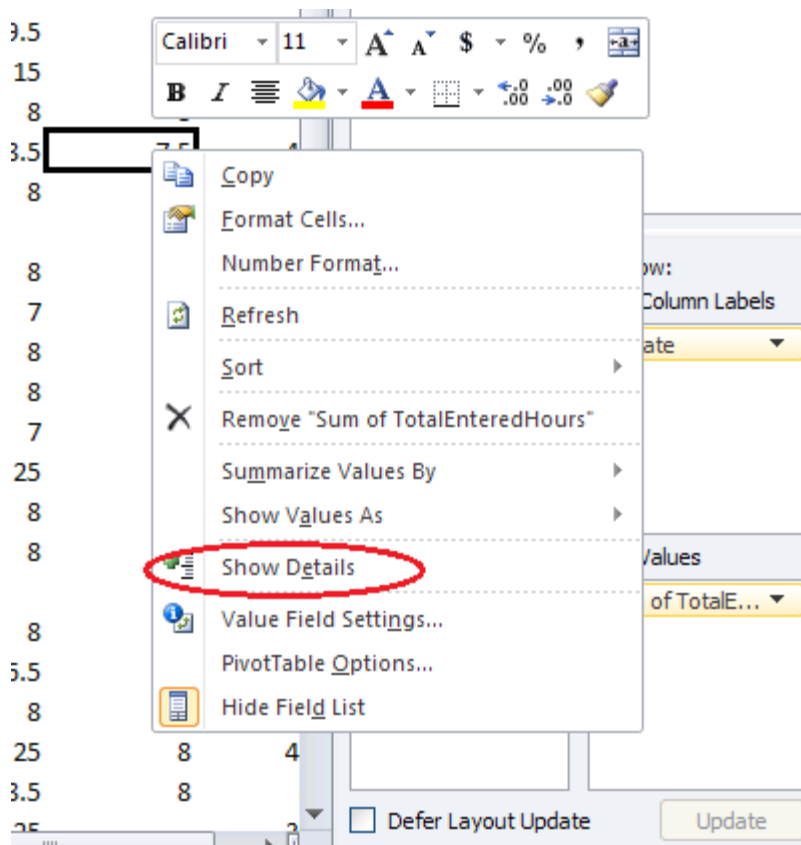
9.5
15
8
3.5 7.5 4
8

8
7
8
8
7
25
8
8

8
5.5
8
25 8 4
3.5 8

Calibri 11 $ % ,
B I A

Copy
Format Cells...
Number Format...
Refresh
Sort
Remove "Sum of TotalEnteredHours"
Summarize Values By
Show Values As
Show Details
Value Field Settings...
PivotTable Options...
Hide Field List

ow:
Column Labels
ate

Values
of TotalE...

Defer Layout Update
Update